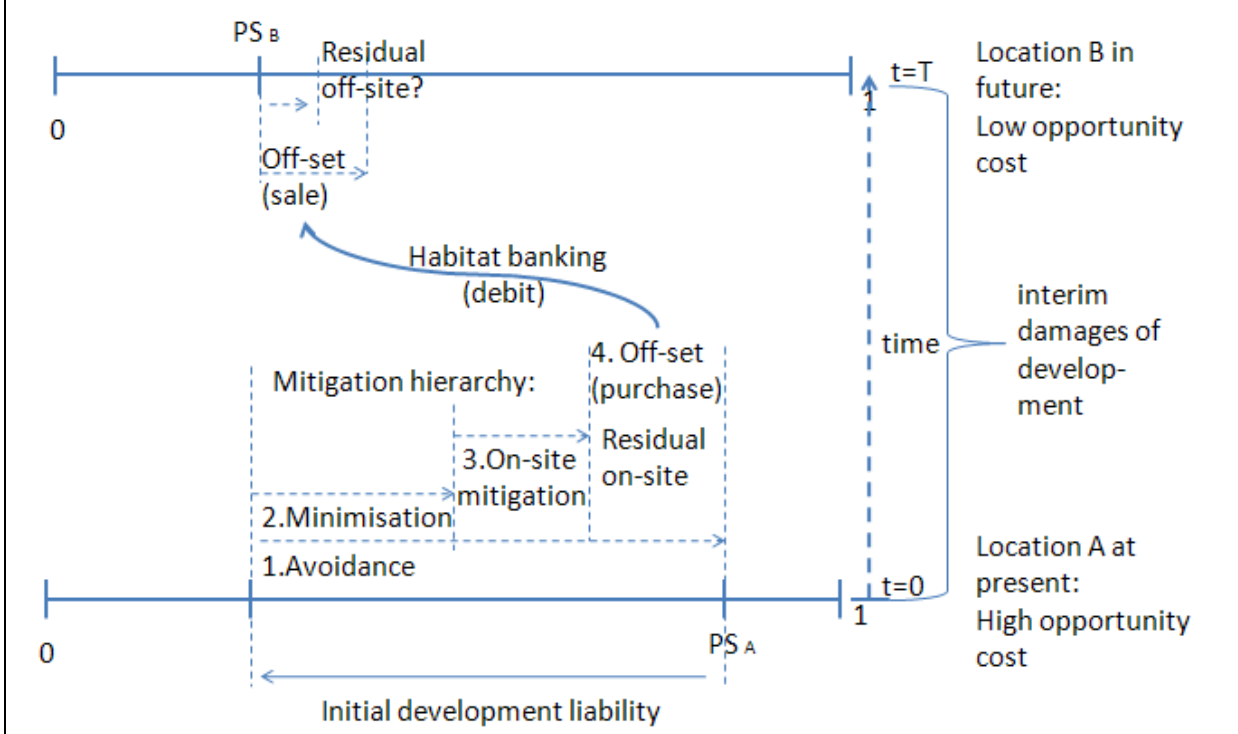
PS B
Residual off-site?
0
1
t=T
Location B in future: Low opportunity cost
Off-set (sale)
Habitat banking (debit)
interim damages of development
time
4. Off-set (purchase)
Mitigation hierarchy:
Residual on-site
3.On-site mitigation
2.Minimisation
1.Avoidance
t=0
Location A at present: High opportunity cost
0
1
PS A
Initial development liability